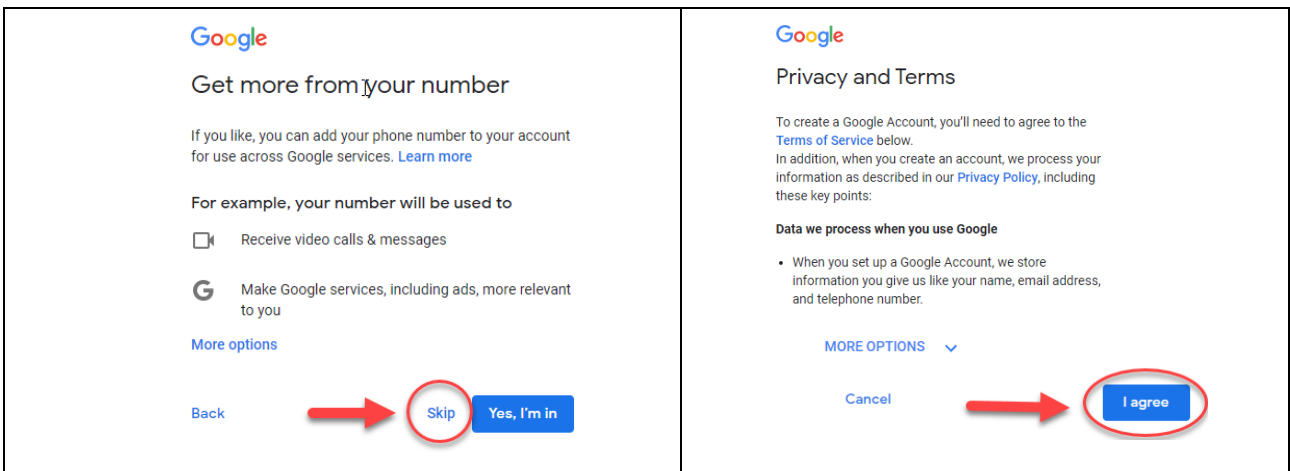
Google

Get more from your number

If you like, you can add your phone number to your account for use across Google services. Learn more

For example, your number will be used to

Receive video calls & messages

Make Google services, including ads, more relevant to you

More options

Back

Skip

Yes, I'm in

Google

Privacy and Terms

To create a Google Account, you'll need to agree to the Terms of Service below.
In addition, when you create an account, we process your information as described in our Privacy Policy, including these key points:

Data we process when you use Google

• When you set up a Google Account, we store information you give us like your name, email address, and telephone number.

MORE OPTIONS

Cancel

I agree